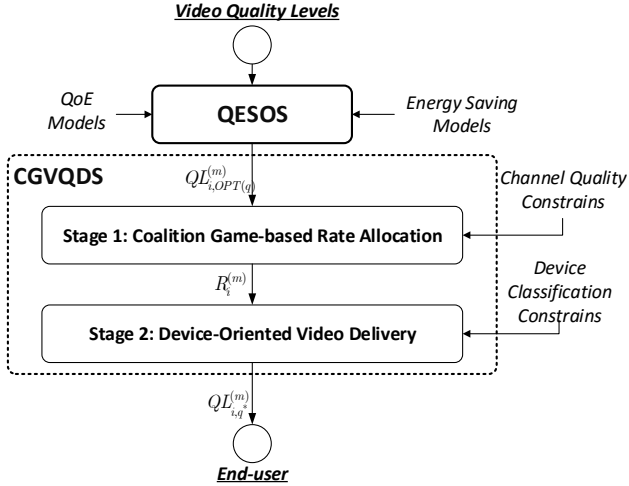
Video Quality Levels

QoE Models

QESOS

Energy Saving Models

CGVQDS

$QL_{i,OPT(q)}^{(m)}$

Channel Quality Constrains

Stage 1: Coalition Game-based Rate Allocation

$R_i^{(m)}$

Device Classification Constrains

Stage 2: Device-Oriented Video Delivery

$QL_{i,q^*}^{(m)}$

End-user